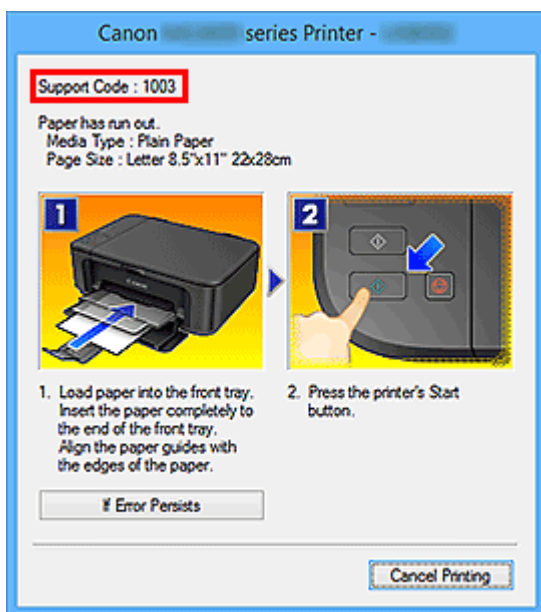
Canon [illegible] series Printer - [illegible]

Support Code : 1003

Paper has run out.
Media Type : Plain Paper
Page Size : Letter 8.5"x11" 22x28cm

1

2

1. Load paper into the front tray. Insert the paper completely to the end of the front tray. Align the paper guides with the edges of the paper.

2. Press the printer's Start button.

If Error Persists

Cancel Printing